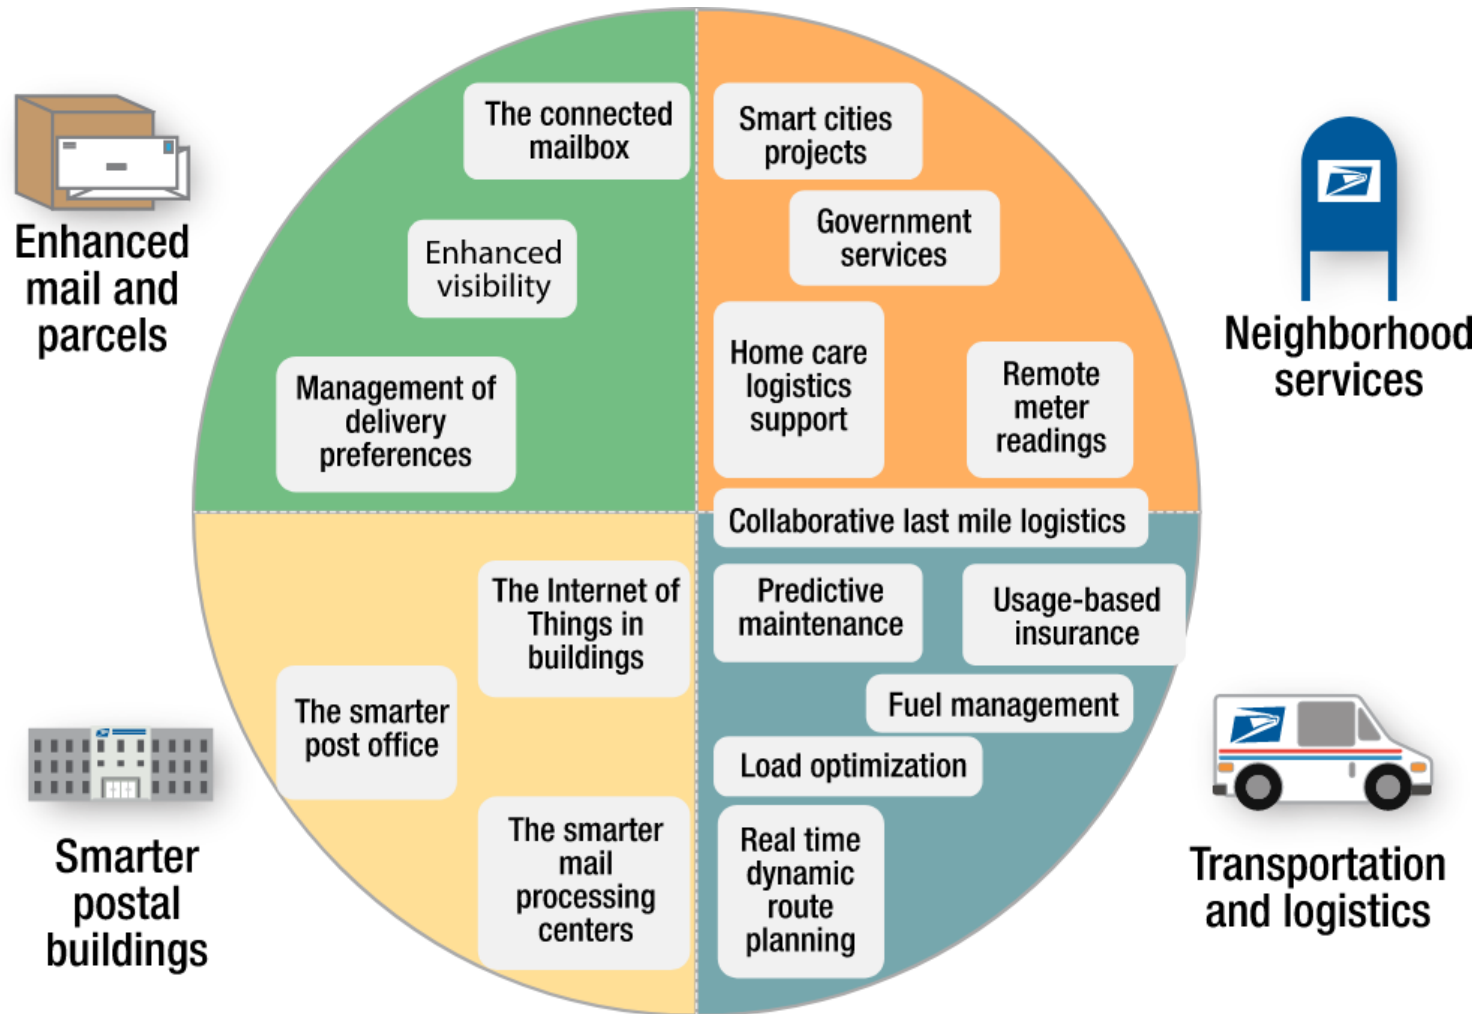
Enhanced mail and parcels

The connected mailbox

Enhanced visibility

Management of delivery preferences

Smart cities projects

Government services

Home care logistics support

Remote meter readings

Neighborhood services

Collaborative last mile logistics

Predictive maintenance

Usage-based insurance

Fuel management

Load optimization

Real time dynamic route planning

Transportation and logistics

The Internet of Things in buildings

The smarter post office

The smarter mail processing centers

Smarter postal buildings